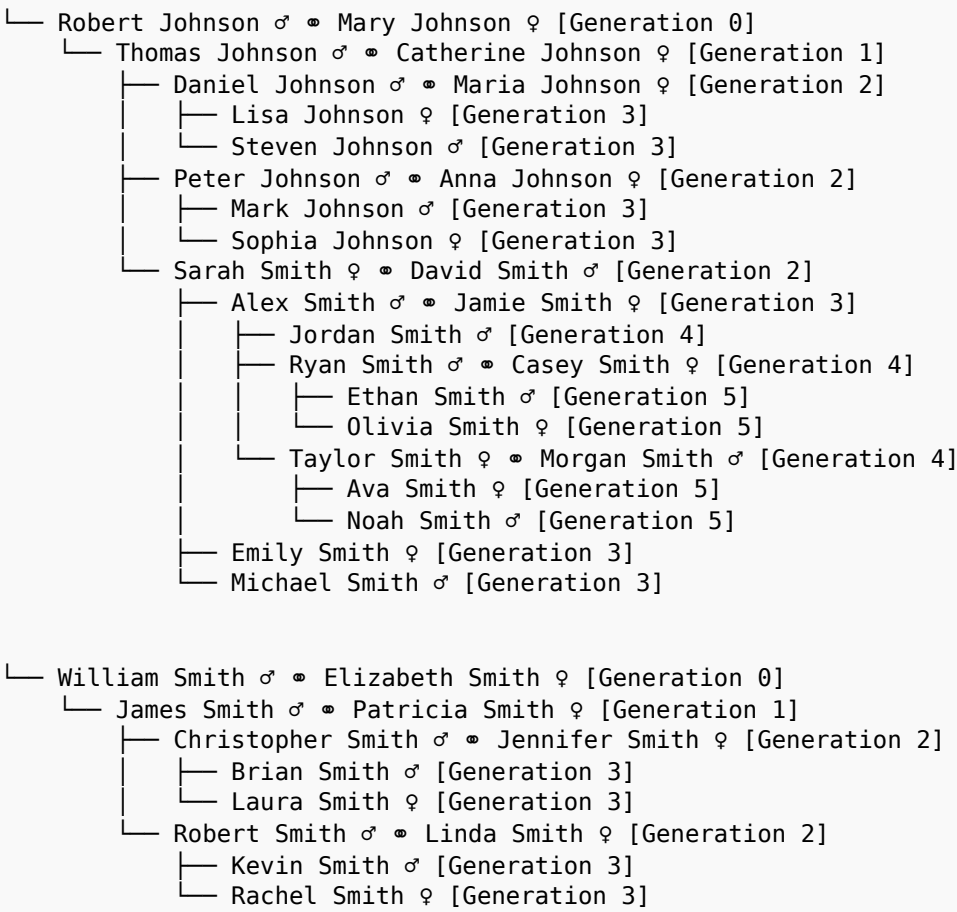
└── Robert Johnson ♂ ⚭ Mary Johnson ♀ [Generation 0]
    └── Thomas Johnson ♂ ⚭ Catherine Johnson ♀ [Generation 1]
        ├── Daniel Johnson ♂ ⚭ Maria Johnson ♀ [Generation 2]
        │   ├── Lisa Johnson ♀ [Generation 3]
        │   └── Steven Johnson ♂ [Generation 3]
        ├── Peter Johnson ♂ ⚭ Anna Johnson ♀ [Generation 2]
        │   ├── Mark Johnson ♂ [Generation 3]
        │   └── Sophia Johnson ♀ [Generation 3]
        └── Sarah Smith ♀ ⚭ David Smith ♂ [Generation 2]
            ├── Alex Smith ♂ ⚭ Jamie Smith ♀ [Generation 3]
            │   ├── Jordan Smith ♂ [Generation 4]
            │   ├── Ryan Smith ♂ ⚭ Casey Smith ♀ [Generation 4]
            │   │   ├── Ethan Smith ♂ [Generation 5]
            │   │   └── Olivia Smith ♀ [Generation 5]
            │   └── Taylor Smith ♀ ⚭ Morgan Smith ♂ [Generation 4]
            │       ├── Ava Smith ♀ [Generation 5]
            │       └── Noah Smith ♂ [Generation 5]
            ├── Emily Smith ♀ [Generation 3]
            └── Michael Smith ♂ [Generation 3]

└── William Smith ♂ ⚭ Elizabeth Smith ♀ [Generation 0]
    └── James Smith ♂ ⚭ Patricia Smith ♀ [Generation 1]
        ├── Christopher Smith ♂ ⚭ Jennifer Smith ♀ [Generation 2]
        │   ├── Brian Smith ♂ [Generation 3]
        │   └── Laura Smith ♀ [Generation 3]
        └── Robert Smith ♂ ⚭ Linda Smith ♀ [Generation 2]
            ├── Kevin Smith ♂ [Generation 3]
            └── Rachel Smith ♀ [Generation 3]